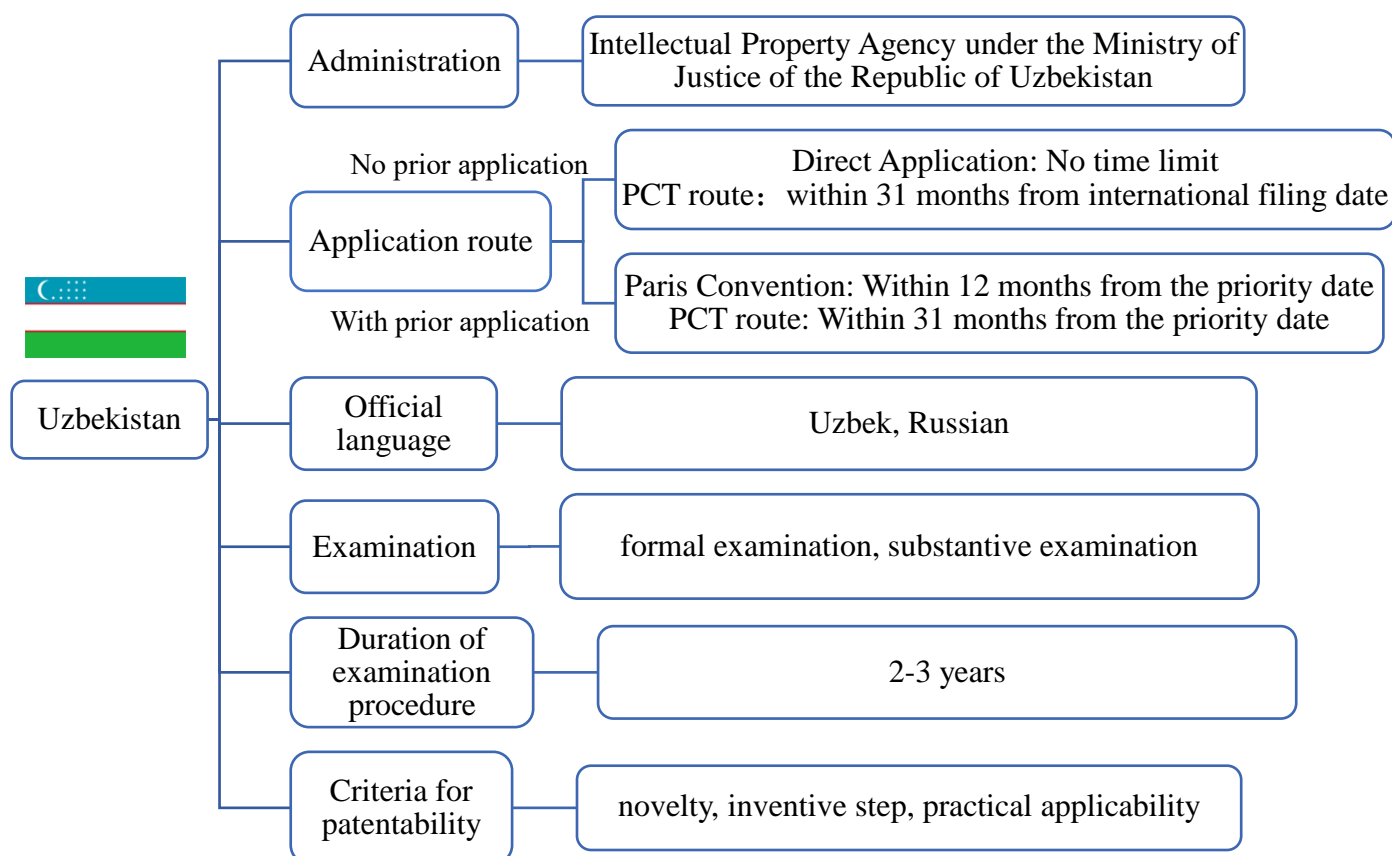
Uzbekistan

Administration

Intellectual Property Agency under the Ministry of Justice of the Republic of Uzbekistan

Application route

No prior application

Direct Application: No time limit
PCT route： within 31 months from international filing date

With prior application

Paris Convention: Within 12 months from the priority date
PCT route: Within 31 months from the priority date

Official language

Uzbek, Russian

Examination

formal examination, substantive examination

Duration of examination procedure

2-3 years

Criteria for patentability

novelty, inventive step, practical applicability